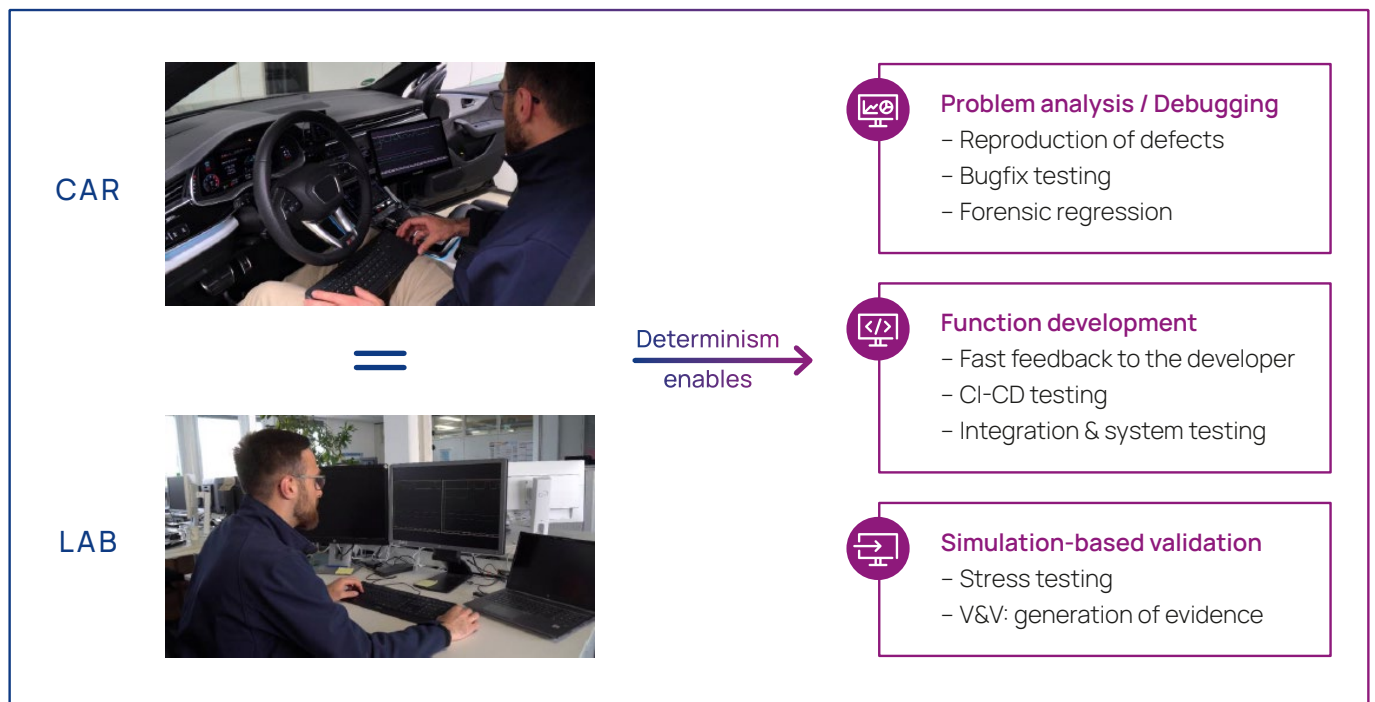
CAR

=

LAB

Determinism enables

Problem analysis / Debugging
– Reproduction of defects
– Bugfix testing
– Forensic regression

Function development
– Fast feedback to the developer
– CI-CD testing
– Integration & system testing

Simulation-based validation
– Stress testing
– V&V: generation of evidence